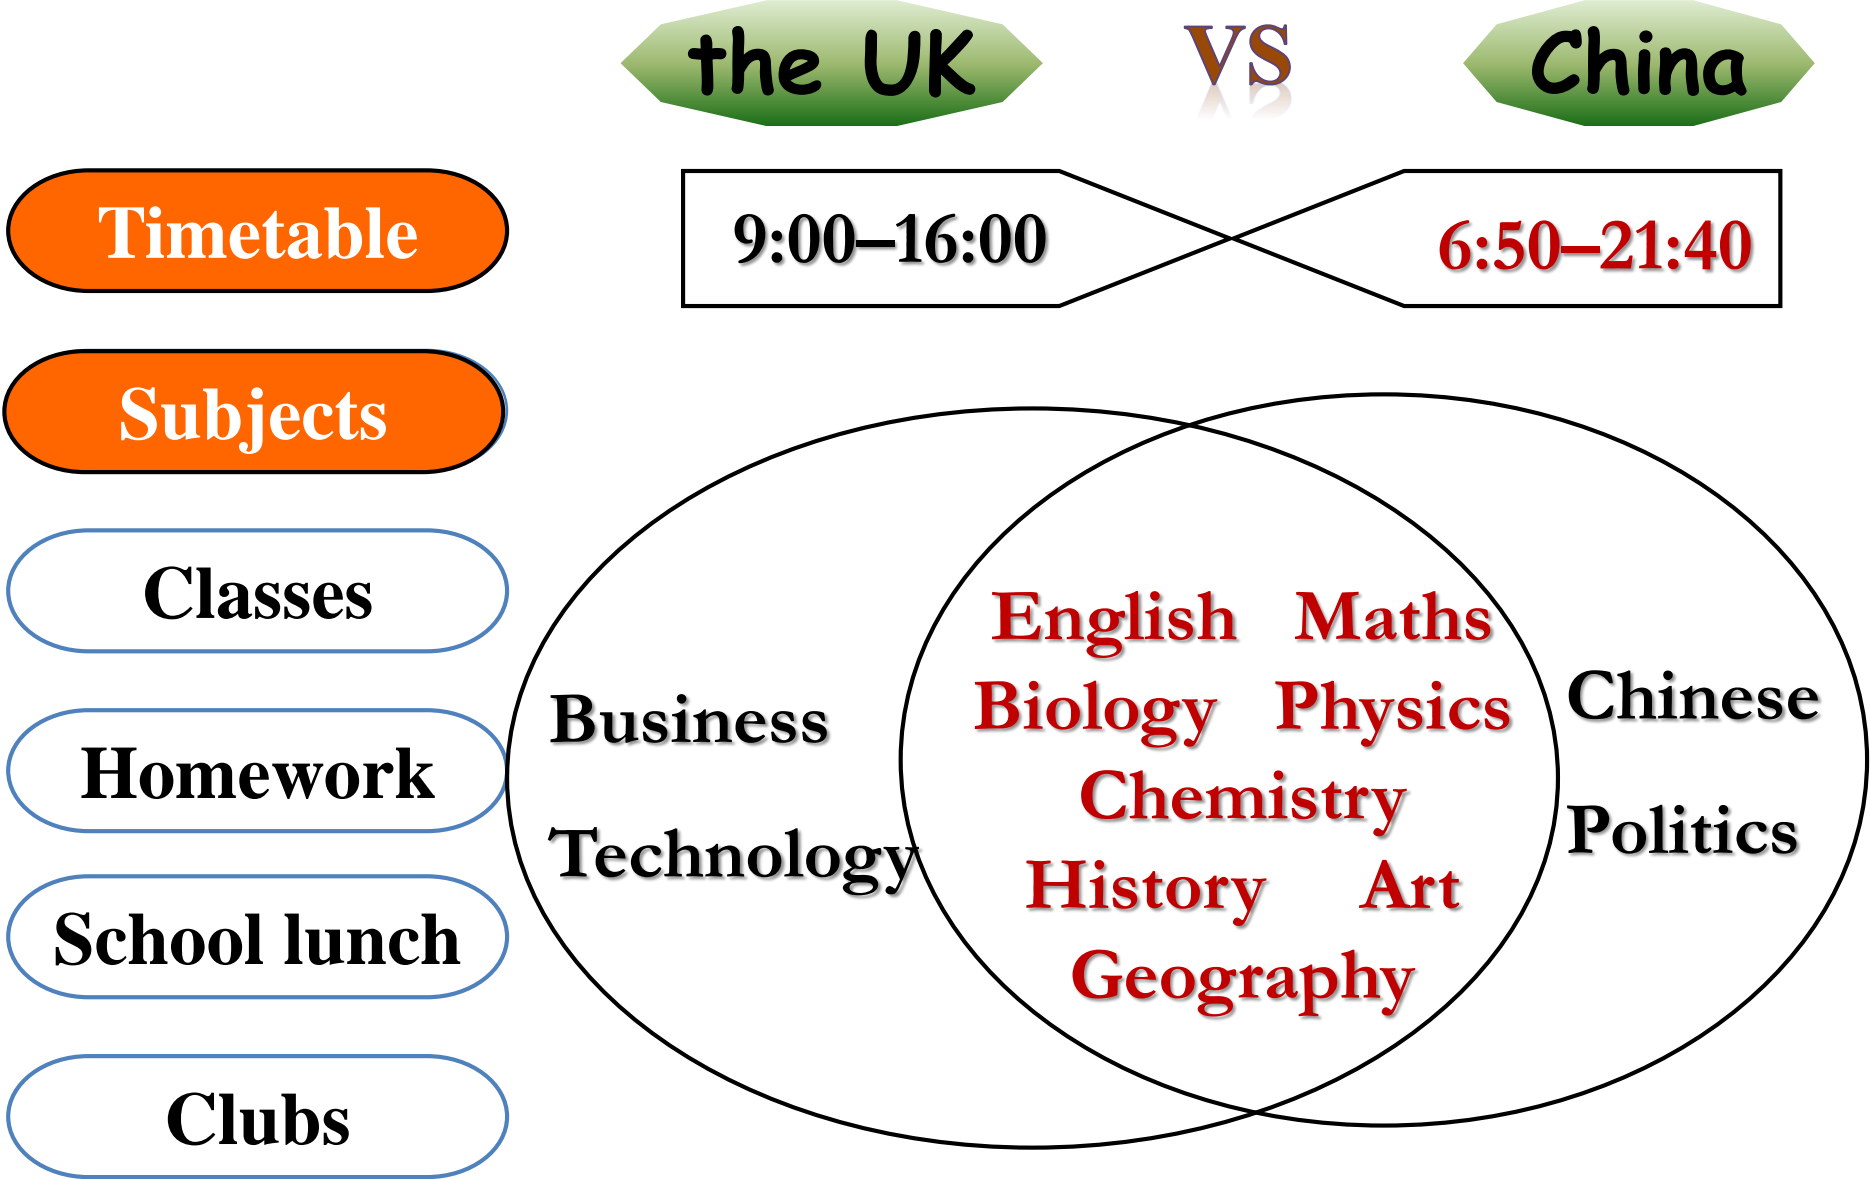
the UK VS China

Timetable

Subjects

Classes

Homework

School lunch

Clubs

9:00–16:00

6:50–21:40

Business

Technology

English Maths

Biology Physics

Chemistry

History Art

Geography

Chinese

Politics